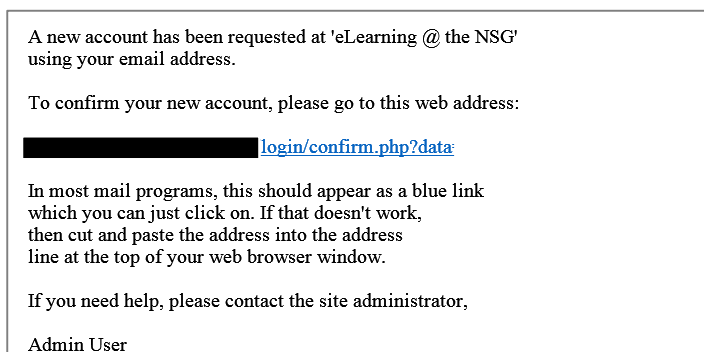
A new account has been requested at 'eLearning @ the NSG' using your email address.

To confirm your new account, please go to this web address:

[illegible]login/confirm.php?data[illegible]

In most mail programs, this should appear as a blue link which you can just click on. If that doesn't work, then cut and paste the address into the address line at the top of your web browser window.

If you need help, please contact the site administrator,

Admin User